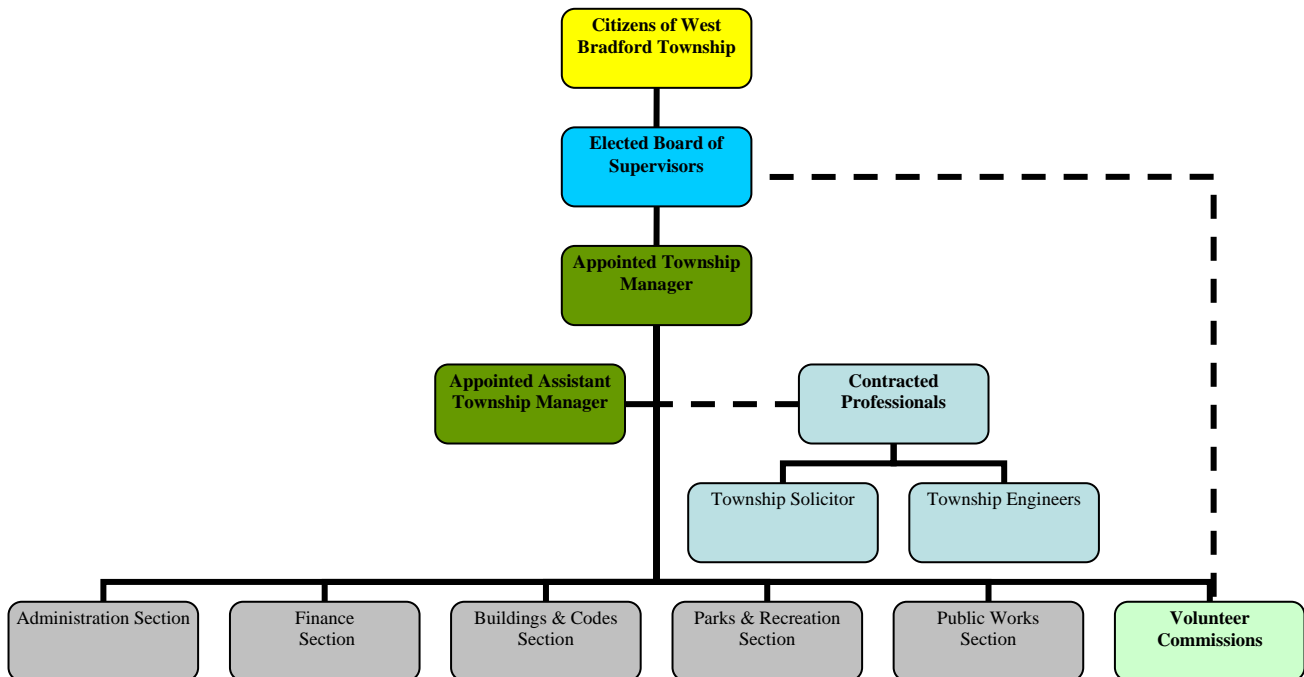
Citizens of West Bradford Township

Elected Board of Supervisors

Appointed Township Manager

Appointed Assistant Township Manager

Contracted Professionals

Township Solicitor

Township Engineers

Administration Section

Finance Section

Buildings & Codes Section

Parks & Recreation Section

Public Works Section

Volunteer Commissions